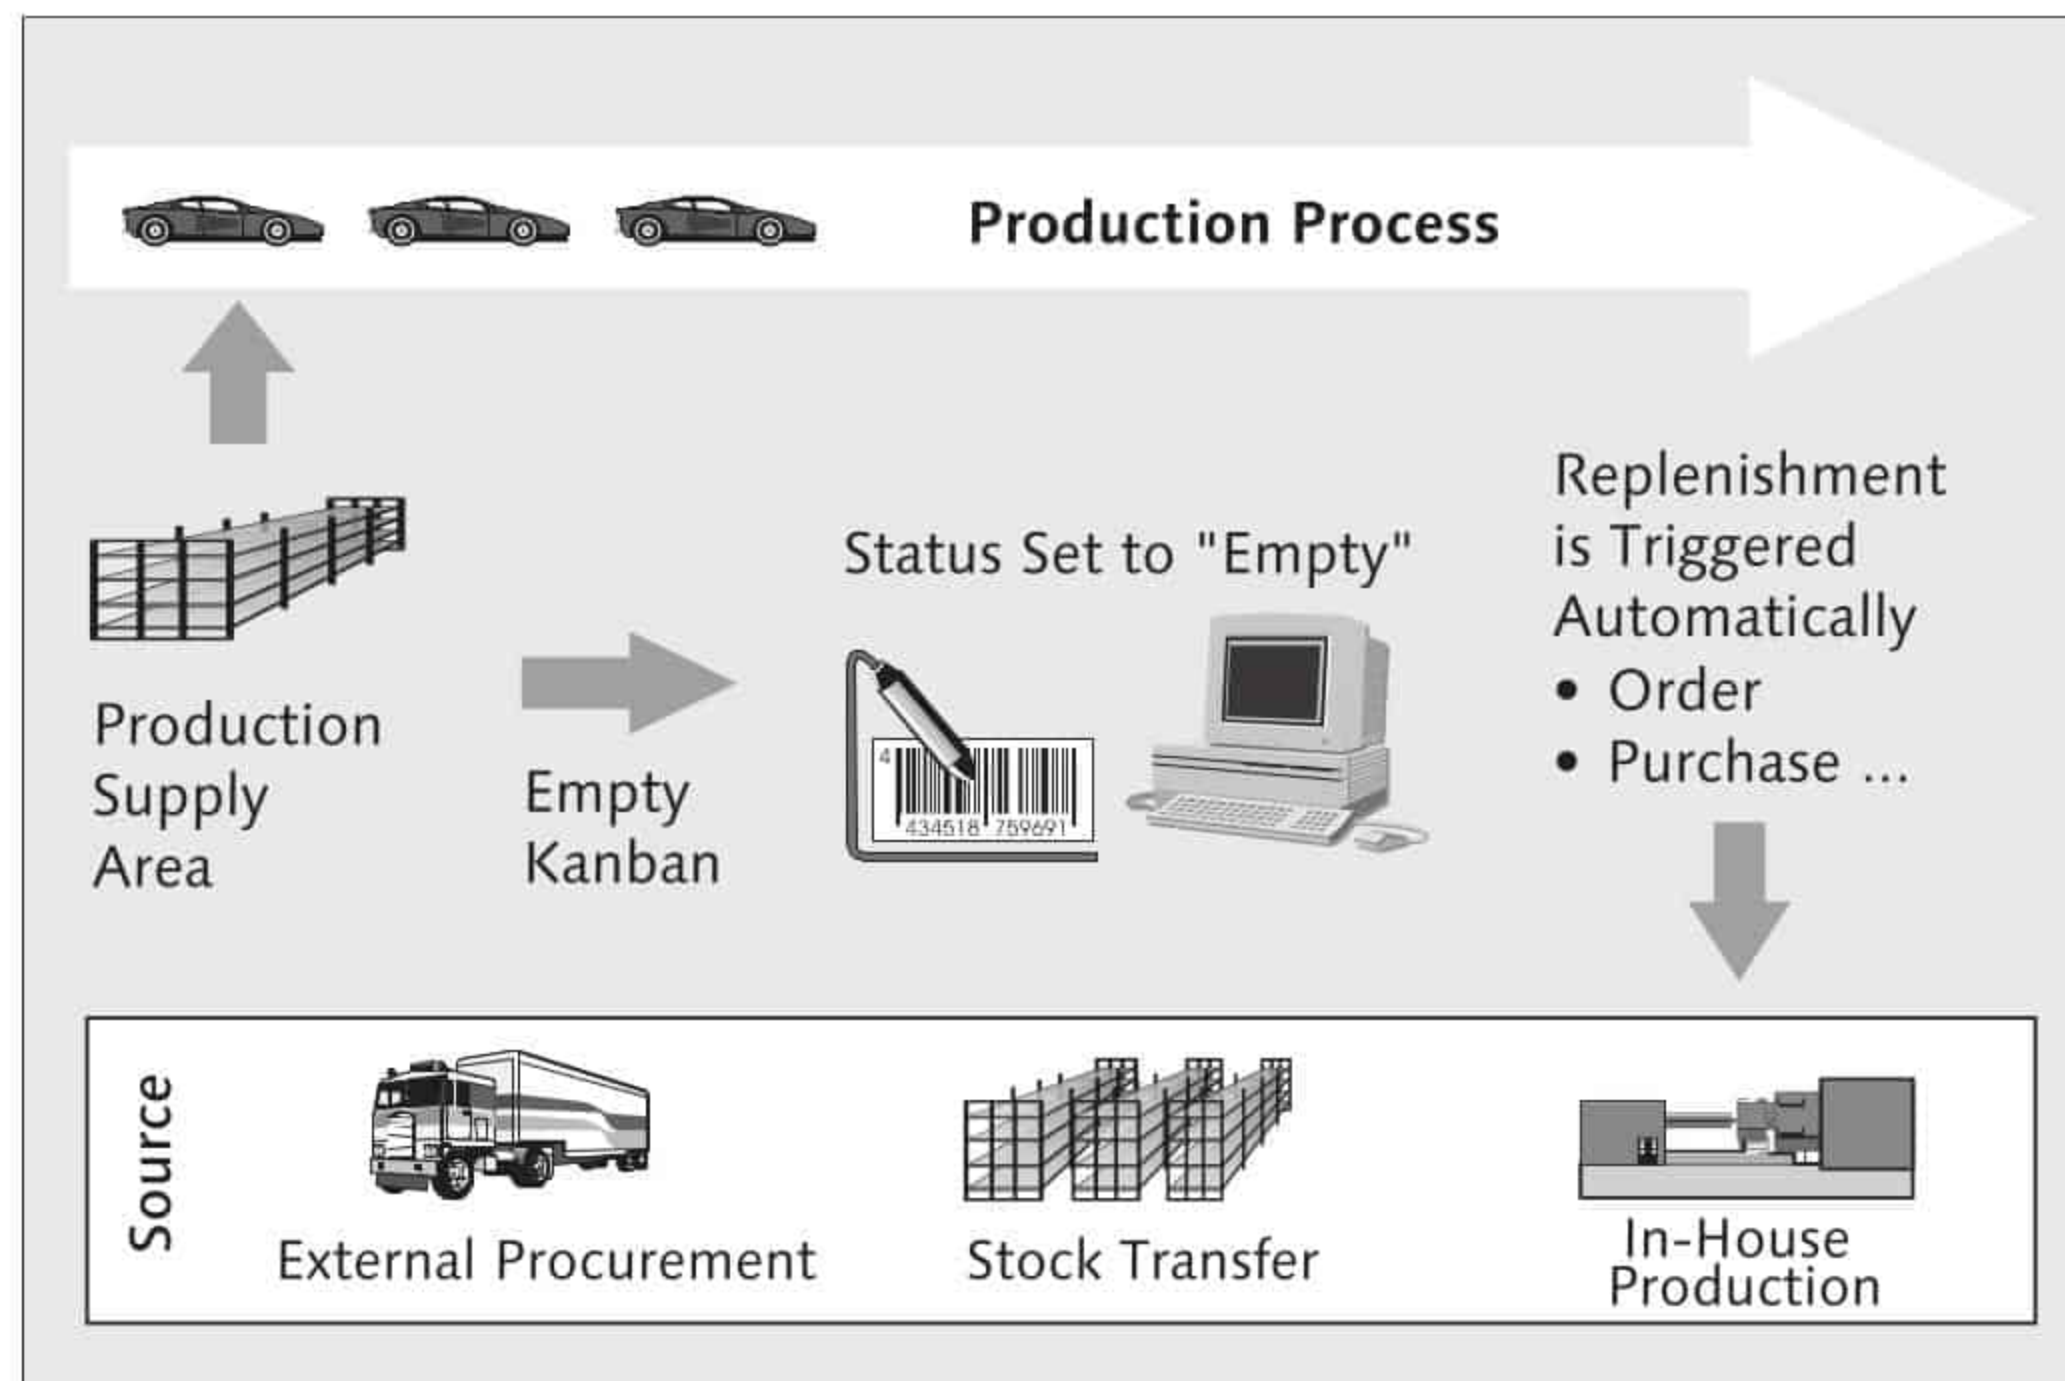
Production Process

Production Supply Area

Empty Kanban

Status Set to "Empty"

4 434518 759691

Replenishment is Triggered Automatically
• Order
• Purchase ...

Source

External Procurement

Stock Transfer

In-House Production